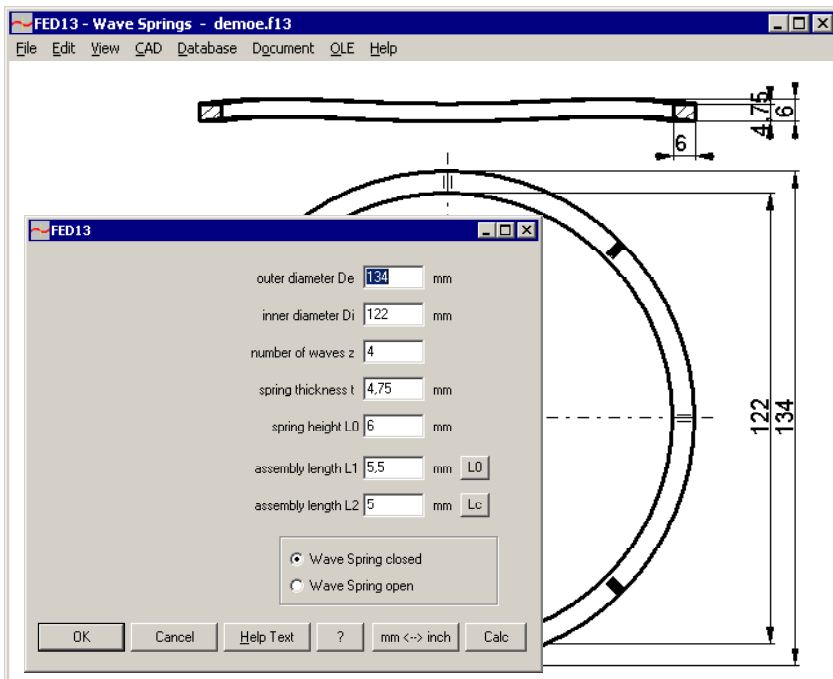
FED13 - Wave Springs - demoe.f13

File Edit View CAD Database Document OLE Help

4,75
6
6

122
134

FED13

outer diameter De 134 mm

inner diameter Di 122 mm

number of waves z 4

spring thickness t 4,75 mm

spring height L0 6 mm

assembly length L1 5,5 mm L0

assembly length L2 5 mm Lc

Wave Spring closed

Wave Spring open

OK
Cancel
Help Text
?
mm <--> inch
Calc